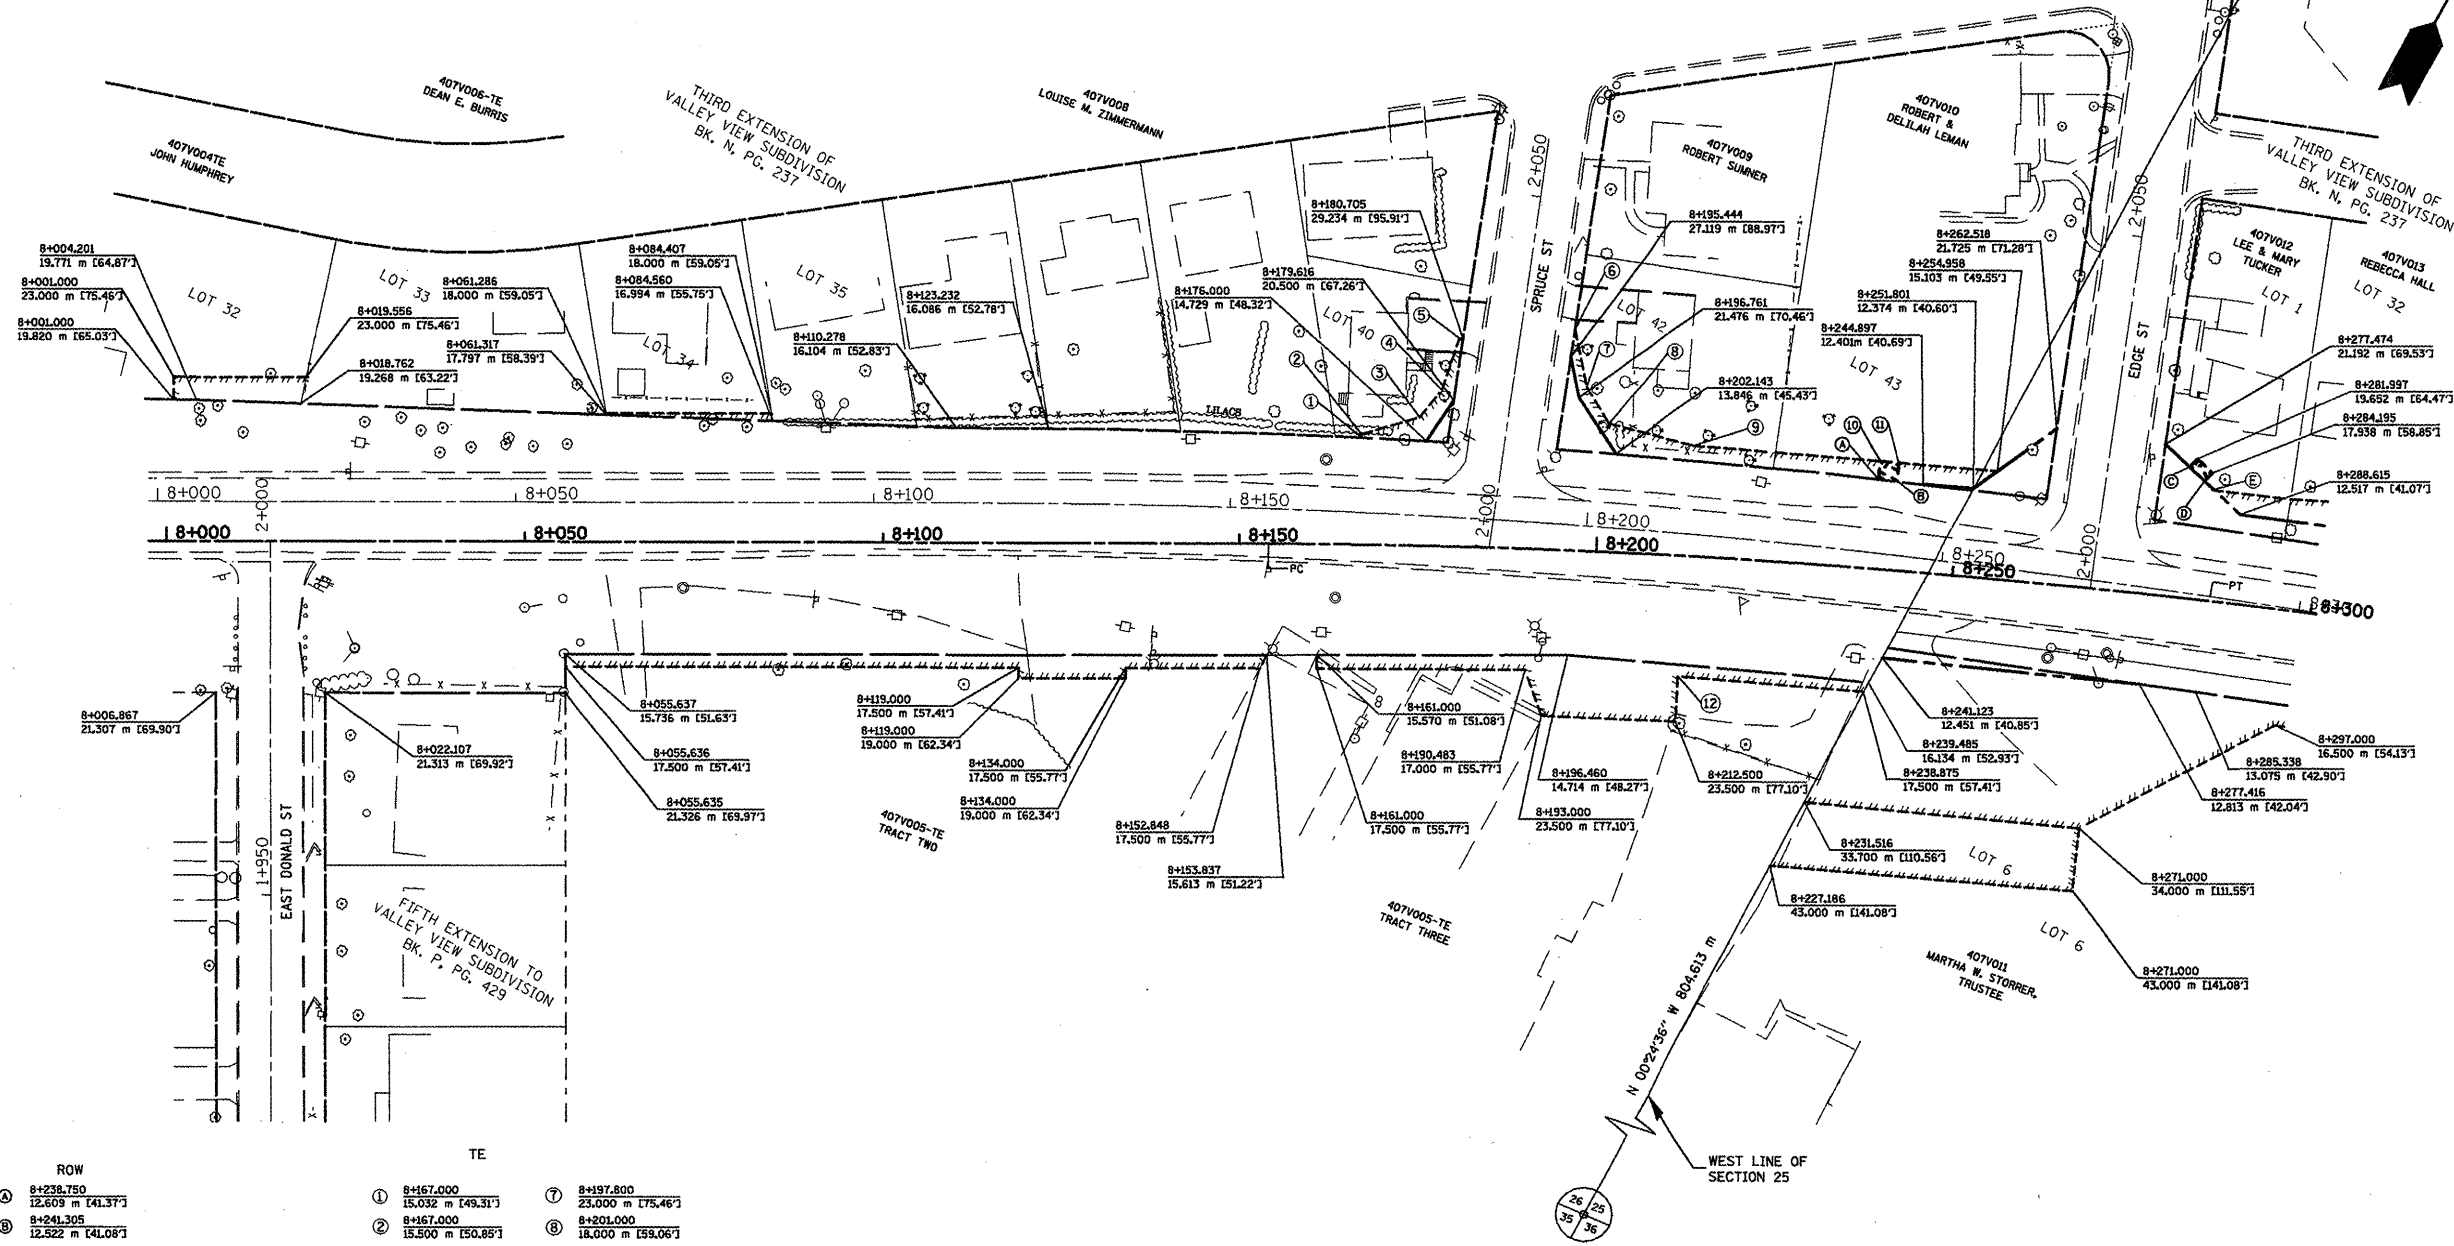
407V006-TE
DEAN E. BURRIS

THIRD EXTENSION OF
VALLEY VIEW SUBDIVISION
BK. N, PG. 237

407V008
LOUISE M. ZIMMERMANN

407V004TE
JOHN HUMPHREY

407V009
ROBERT SUMNER

407V010
ROBERT &
DELILAH LEMAN

THIRD EXTENSION OF
VALLEY VIEW SUBDIVISION
BK. N, PG. 237

407V012
LEE & MARY
TUCKER

407V013
REBECCA HALL

8+004.201
19.771 m [64.87']

8+001.000
23.000 m [75.46']

8+001.000
19.820 m [65.03']

LOT 32

LOT 33

8+061.286
18.000 m [59.05']

8+019.556
23.000 m [75.46']

8+061.317
17.797 m [58.39']

8+018.762
19.268 m [63.22']

8+084.407
18.000 m [59.05']

8+084.560
16.994 m [55.75']

LOT 34

LOT 35

8+110.278
16.104 m [52.83']

8+123.232
16.086 m [52.78']

8+176.000
14.729 m [48.32']

8+179.616
20.500 m [67.26']

8+180.705
29.234 m [95.91']

LOT 40

LILACS

SPRUCE ST

2+050

8+195.444
27.119 m [88.97']

LOT 42

8+196.761
21.476 m [70.46']

8+202.143
13.846 m [45.43']

8+262.518
21.725 m [71.28']

8+254.958
15.103 m [49.55']

8+251.801
12.374 m [40.60']

8+244.897
12.401m [40.69']

LOT 43

EDGE ST

2+050

LOT 1

LOT 32

8+277.474
21.192 m [69.53']

8+281.997
19.652 m [64.47']

8+284.195
17.938 m [58.85']

8+288.615
12.517 m [41.07']

8+000
8+050
8+100
8+150
8+200
8+250
2+000
2+000
2+000

8+000
8+050
8+100
8+150
8+200
8+250
8+300

PC
PT

8+006.867
21.307 m [69.90']

8+022.107
21.313 m [69.92']

8+055.637
15.736 m [51.63']

8+055.636
17.500 m [57.41']

8+055.635
21.326 m [69.97']

8+119.000
17.500 m [57.41']

8+119.000
19.000 m [62.34']

8+134.000
17.500 m [55.77']

8+134.000
19.000 m [62.34']

407V005-TE
TRACT TWO

8+152.848
17.500 m [55.77']

8+153.837
15.613 m [51.22']

8+161.000
15.570 m [51.08']

8+190.483
17.000 m [55.77']

8+161.000
17.500 m [55.77']

8+196.460
14.714 m [48.27']

8+193.000
23.500 m [77.10']

8+212.500
23.500 m [77.10']

8+241.123
12.451 m [40.85']

8+239.485
16.134 m [52.93']

8+238.875
17.500 m [57.41']

8+297.000
16.500 m [54.13']

8+285.338
13.075 m [42.90']

8+277.416
12.813 m [42.04']

8+231.516
33.700 m [110.56']

LOT 6

8+271.000
34.000 m [111.55']

8+227.186
43.000 m [141.08']

LOT 6

8+271.000
43.000 m [141.08']

407V005-TE
TRACT THREE

407V011
MARTHA W. STORRER,
TRUSTEE

EAST DONALD ST

1+950

FIFTH EXTENSION TO
VALLEY VIEW SUBDIVISION
BK. P, PG. 429

N 00°24'36" W 804.613 m

WEST LINE OF
SECTION 25

26 25
35 36

ROW
Ⓐ 8+238.750
12.609 m [41.37']
Ⓑ 8+241.305
12.522 m [41.08']

TE
① 8+167.000
15.032 m [49.31']
② 8+167.000
15.500 m [50.85']
⑦ 8+197.800
23.000 m [75.46']
⑧ 8+201.000
18.000 m [59.06']